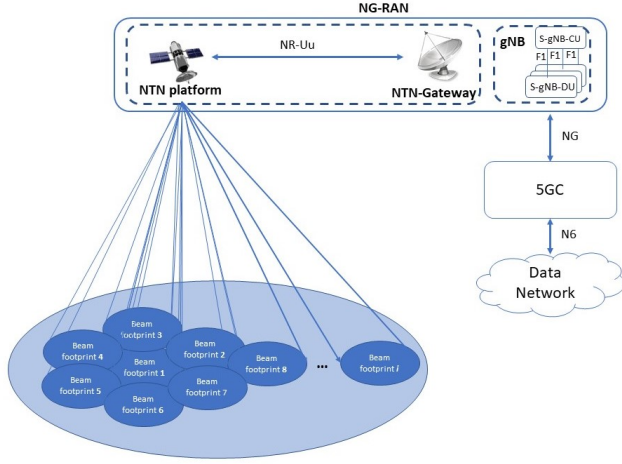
NG-RAN

NR-Uu

NTN platform

NTN-Gateway

gNB

S-gNB-CU

F1 F1 F1

S-gNB-DU

NG

5GC

N6

Data Network

Beam footprint 3

Beam footprint 4

Beam footprint 1

Beam footprint 2

Beam footprint 8

...

Beam footprint $i$

Beam footprint 5

Beam footprint 6

Beam footprint 7